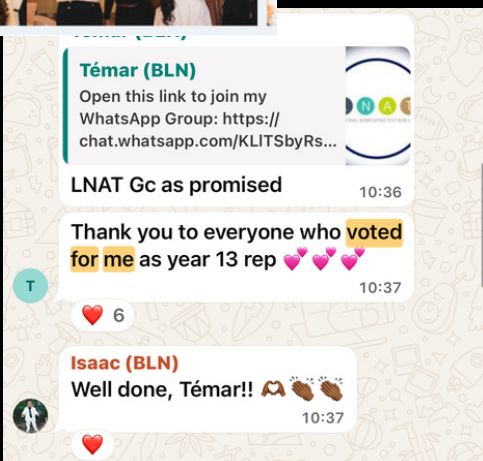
Témar (BLN)

Témar (BLN)
Open this link to join my WhatsApp Group: https://chat.whatsapp.com/KLITSbyRs...

LNAT Gc as promised 10:36

Thank you to everyone who voted for me as year 13 rep 💕💕💕 10:37

T

❤️ 6

Isaac (BLN)
Well done, Témar!! 🫶👏👏 10:37

❤️